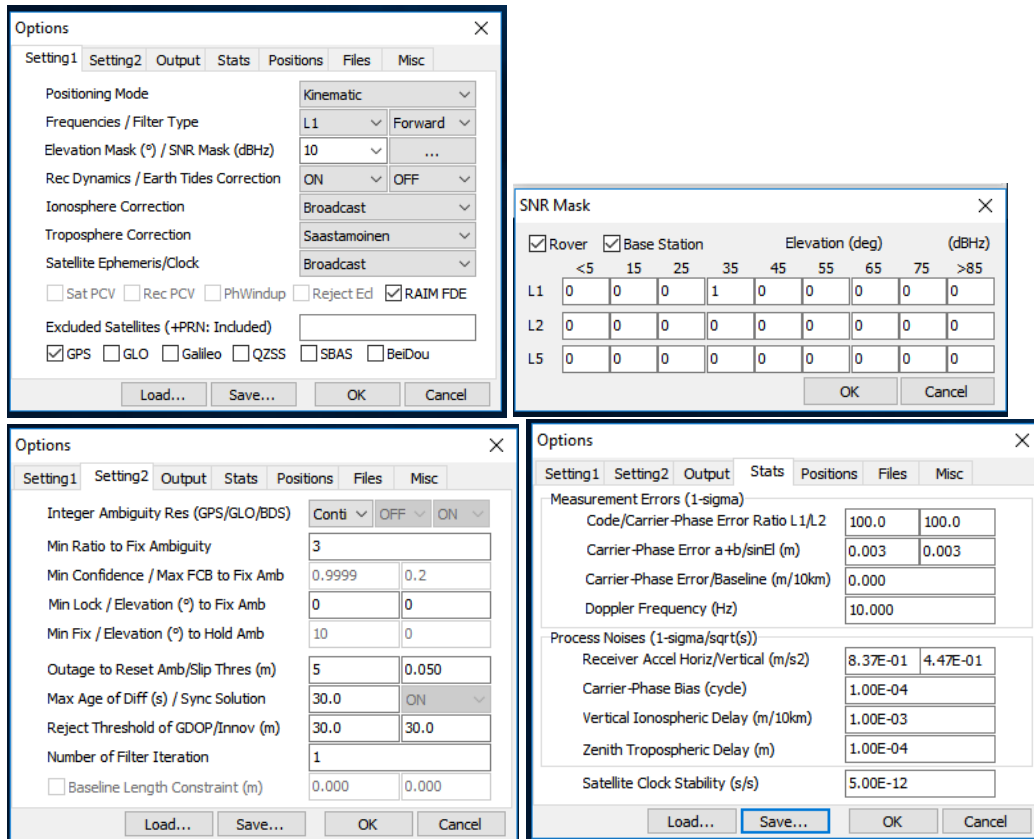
Options ✕

Setting1 | Setting2 | Output | Stats | Positions | Files | Misc

Positioning Mode: Kinematic
Frequencies / Filter Type: L1 | Forward
Elevation Mask (°) / SNR Mask (dBHz): 10 | ...
Rec Dynamics / Earth Tides Correction: ON | OFF
Ionosphere Correction: Broadcast
Troposphere Correction: Saastamoinen
Satellite Ephemeris/Clock: Broadcast

Sat PCV | Rec PCV | PhWindup | Reject Ecl | RAIM FDE

Excluded Satellites (+PRN: Included)

GPS | GLO | Galileo | QZSS | SBAS | BeiDou

Load... | Save... | OK | Cancel

SNR Mask ✕

Rover | Base Station | Elevation (deg) | (dBHz)

| | <5 | 15 | 25 | 35 | 45 | 55 | 65 | 75 | >85 |
|---|---|---|---|---|---|---|---|---|---|
| L1 | 0 | 0 | 0 | 1 | 0 | 0 | 0 | 0 | 0 |
| L2 | 0 | 0 | 0 | 0 | 0 | 0 | 0 | 0 | 0 |
| L5 | 0 | 0 | 0 | 0 | 0 | 0 | 0 | 0 | 0 |

OK | Cancel

Options ✕

Setting1 | Setting2 | Output | Stats | Positions | Files | Misc

Integer Ambiguity Res (GPS/GLO/BDS): Conti | OFF | ON
Min Ratio to Fix Ambiguity: 3
Min Confidence / Max FCB to Fix Amb: 0.9999 | 0.2
Min Lock / Elevation (°) to Fix Amb: 0 | 0
Min Fix / Elevation (°) to Hold Amb: 10 | 0
Outage to Reset Amb/Slip Thres (m): 5 | 0.050
Max Age of Diff (s) / Sync Solution: 30.0 | ON
Reject Threshold of GDOP/Innov (m): 30.0 | 30.0
Number of Filter Iteration: 1
Baseline Length Constraint (m): 0.000 | 0.000

Load... | Save... | OK | Cancel

Options ✕

Setting1 | Setting2 | Output | Stats | Positions | Files | Misc

Measurement Errors (1-sigma)
Code/Carrier-Phase Error Ratio L1/L2: 100.0 | 100.0
Carrier-Phase Error a+b/sinEl (m): 0.003 | 0.003
Carrier-Phase Error/Baseline (m/10km): 0.000
Doppler Frequency (Hz): 10.000

Process Noises (1-sigma/sqrt(s))
Receiver Accel Horiz/Vertical (m/s2): 8.37E-01 | 4.47E-01
Carrier-Phase Bias (cycle): 1.00E-04
Vertical Ionospheric Delay (m/10km): 1.00E-03
Zenith Tropospheric Delay (m): 1.00E-04
Satellite Clock Stability (s/s): 5.00E-12

Load... | Save... | OK | Cancel